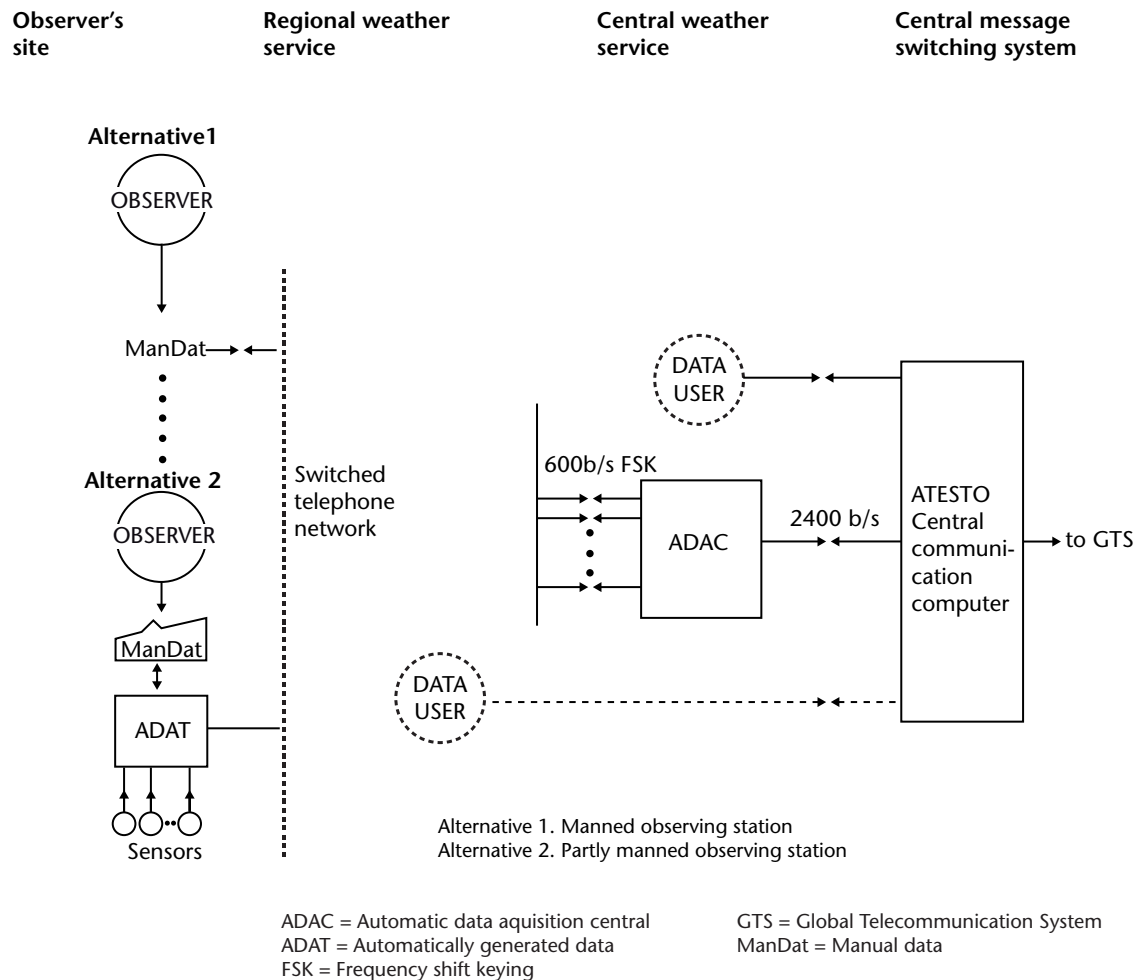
Observer's site

Regional weather service

Central weather service

Central message switching system

Alternative1

OBSERVER

ManDat

Alternative 2

OBSERVER

ManDat

ADAT

Sensors

Switched telephone network

DATA USER

600b/s FSK

ADAC

2400 b/s

ATESTO Central communication computer

to GTS

DATA USER

Alternative 1. Manned observing station
Alternative 2. Partly manned observing station

ADAC = Automatic data aquisition central
ADAT = Automatically generated data
FSK = Frequency shift keying

GTS = Global Telecommunication System
ManDat = Manual data